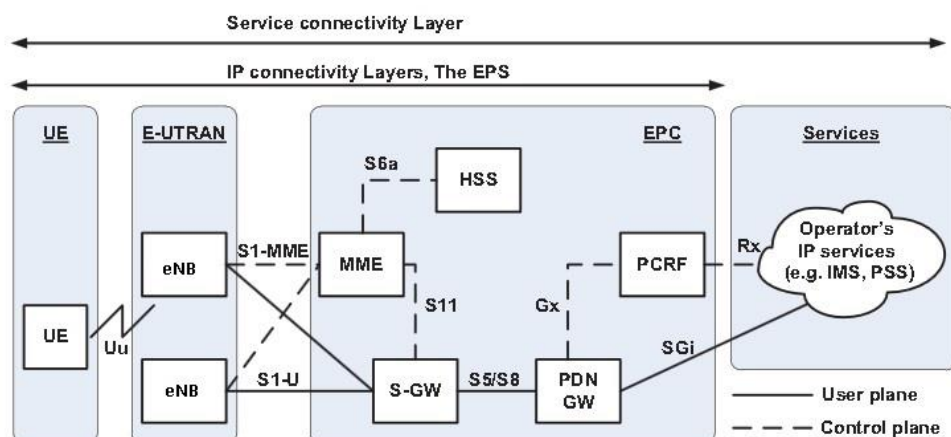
Service connectivity Layer

IP connectivity Layers, The EPS

UE

E-UTRAN

EPC

Services

S6a

HSS

eNB

S1-MME

MME

PCRF

Rx

Operator's IP services (e.g. IMS, PSS)

S11

Gx

UE

Uu

eNB

S1-U

S-GW

S5/S8

PDN GW

SGi

User plane

Control plane